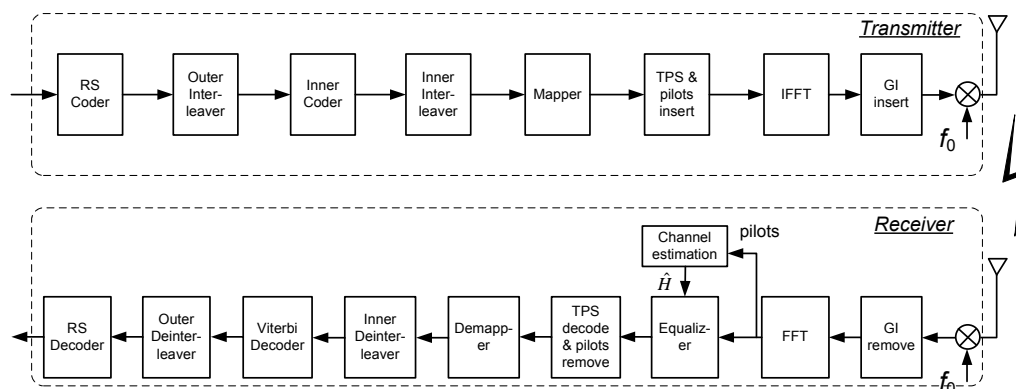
Transmitter

RS Coder

Outer Interleaver

Inner Coder

Inner Interleaver

Mapper

TPS & pilots insert

IFFT

GI insert

$f_0$

Receiver

Channel estimation

pilots

$\hat{H}$

RS Decoder

Outer Deinterleaver

Viterbi Decoder

Inner Deinterleaver

Demapper

TPS decode & pilots remove

Equalizer

FFT

GI remove

$f_0$